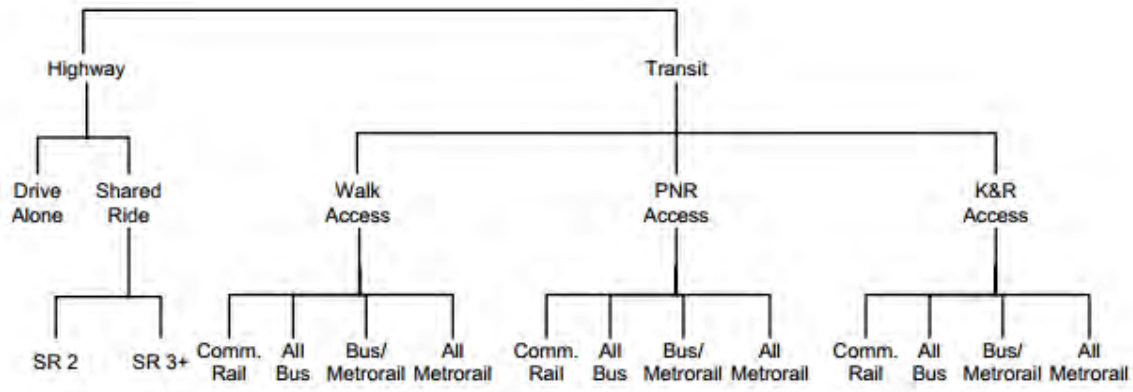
Highway

Transit

Drive Alone

Shared Ride

Walk Access

PNR Access

K&R Access

SR 2

SR 3+

Comm. Rail

All Bus

Bus/ Metrorail

All Metrorail

Comm. Rail

All Bus

Bus/ Metrorail

All Metrorail

Comm. Rail

All Bus

Bus/ Metrorail

All Metrorail